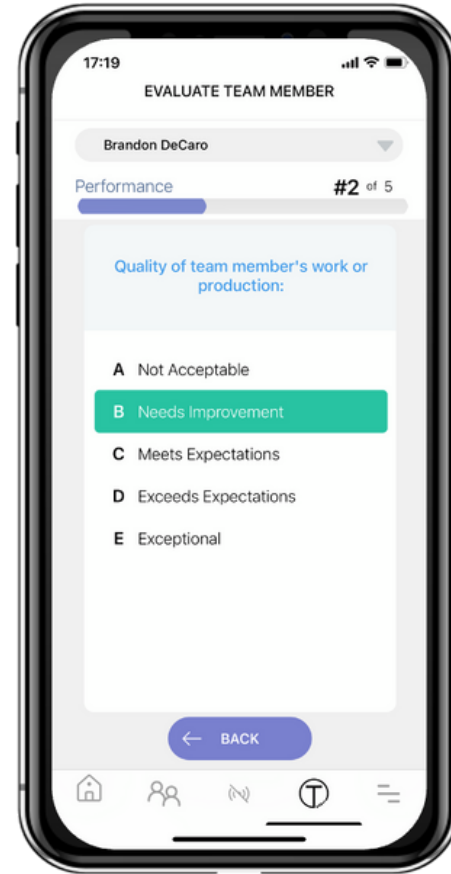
17:19

EVALUATE TEAM MEMBER

Brandon DeCaro

Performance

#2 of 5

Quality of team member's work or production:

A Not Acceptable

B Needs Improvement

C Meets Expectations

D Exceeds Expectations

E Exceptional

BACK